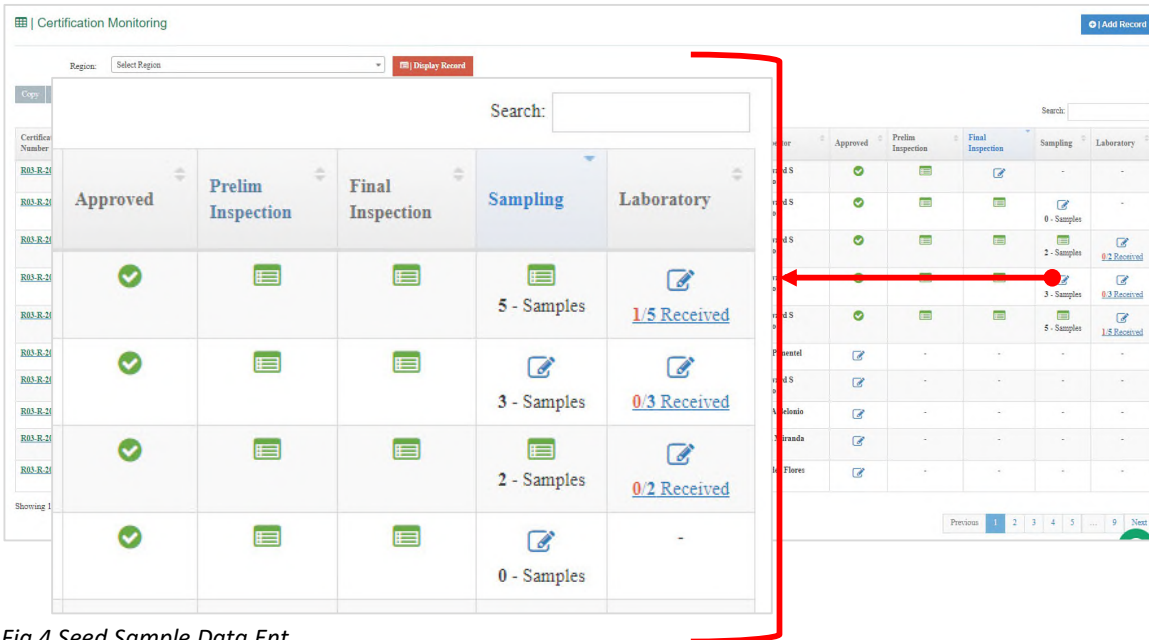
| Certification Monitoring

Add Record

Region: Select Region

Display Record

Copy

Search:

Certifica Number

R03-R-20
R03-R-20
R03-R-20
R03-R-20
R03-R-20
R03-R-20
R03-R-20
R03-R-20
R03-R-20
R03-R-20

Showing 1

| Approved | Prelim Inspection | Final Inspection | Sampling | Laboratory |
|---|---|---|---|---|
| | | | 5 - Samples | 1/5 Received |
| | | | 3 - Samples | 0/3 Received |
| | | | 2 - Samples | 0/2 Received |
| | | | 0 - Samples | - |

Search:

| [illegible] | Approved | Prelim Inspection | Final Inspection | Sampling | Laboratory |
|---|---|---|---|---|---|
| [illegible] S | | | | - | - |
| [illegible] S | | | | 0 - Samples | - |
| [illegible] S | | | | 2 - Samples | 0/2 Received |
| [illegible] | | | | 3 - Samples | 0/3 Received |
| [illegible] S | | | | 5 - Samples | 1/5 Received |
| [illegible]mentel | | - | - | - | - |
| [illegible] S | | - | - | - | - |
| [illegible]elonio | | - | - | - | - |
| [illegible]iranda | | - | - | - | - |
| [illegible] Flores | | - | - | - | - |

Previous 1 2 3 4 5 ... 9 Next

Fig 4 Seed Sample Data Ent